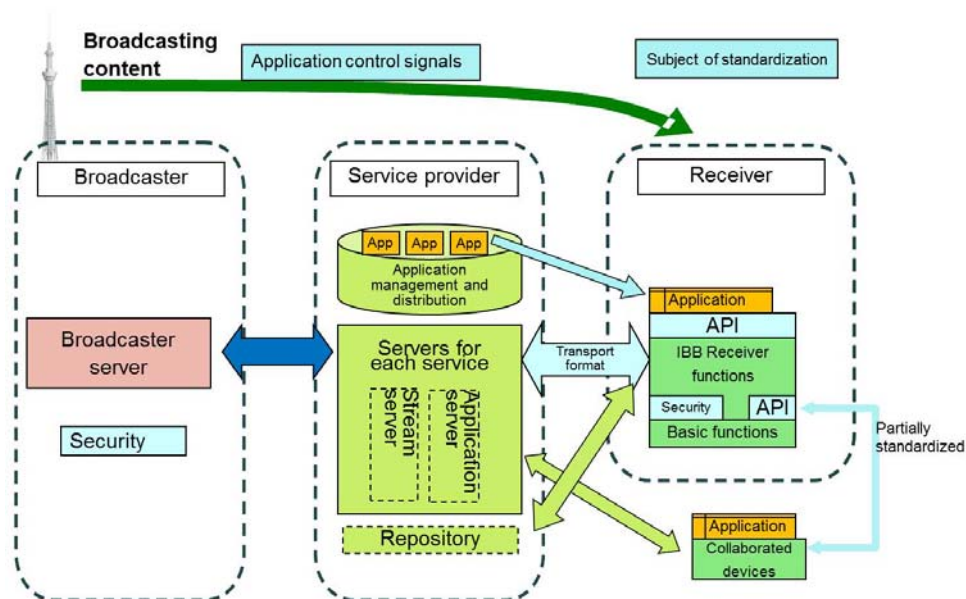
Broadcasting content

Application control signals

Subject of standardization

Broadcaster

Service provider

Receiver

App App App

Application management and distribution

Application

API

Broadcaster server

Servers for each service

Transport format

IBB Receiver functions

Stream server

Application server

Security

API

Security

Basic functions

Partially standardized

Repository

Application

Collaborated devices